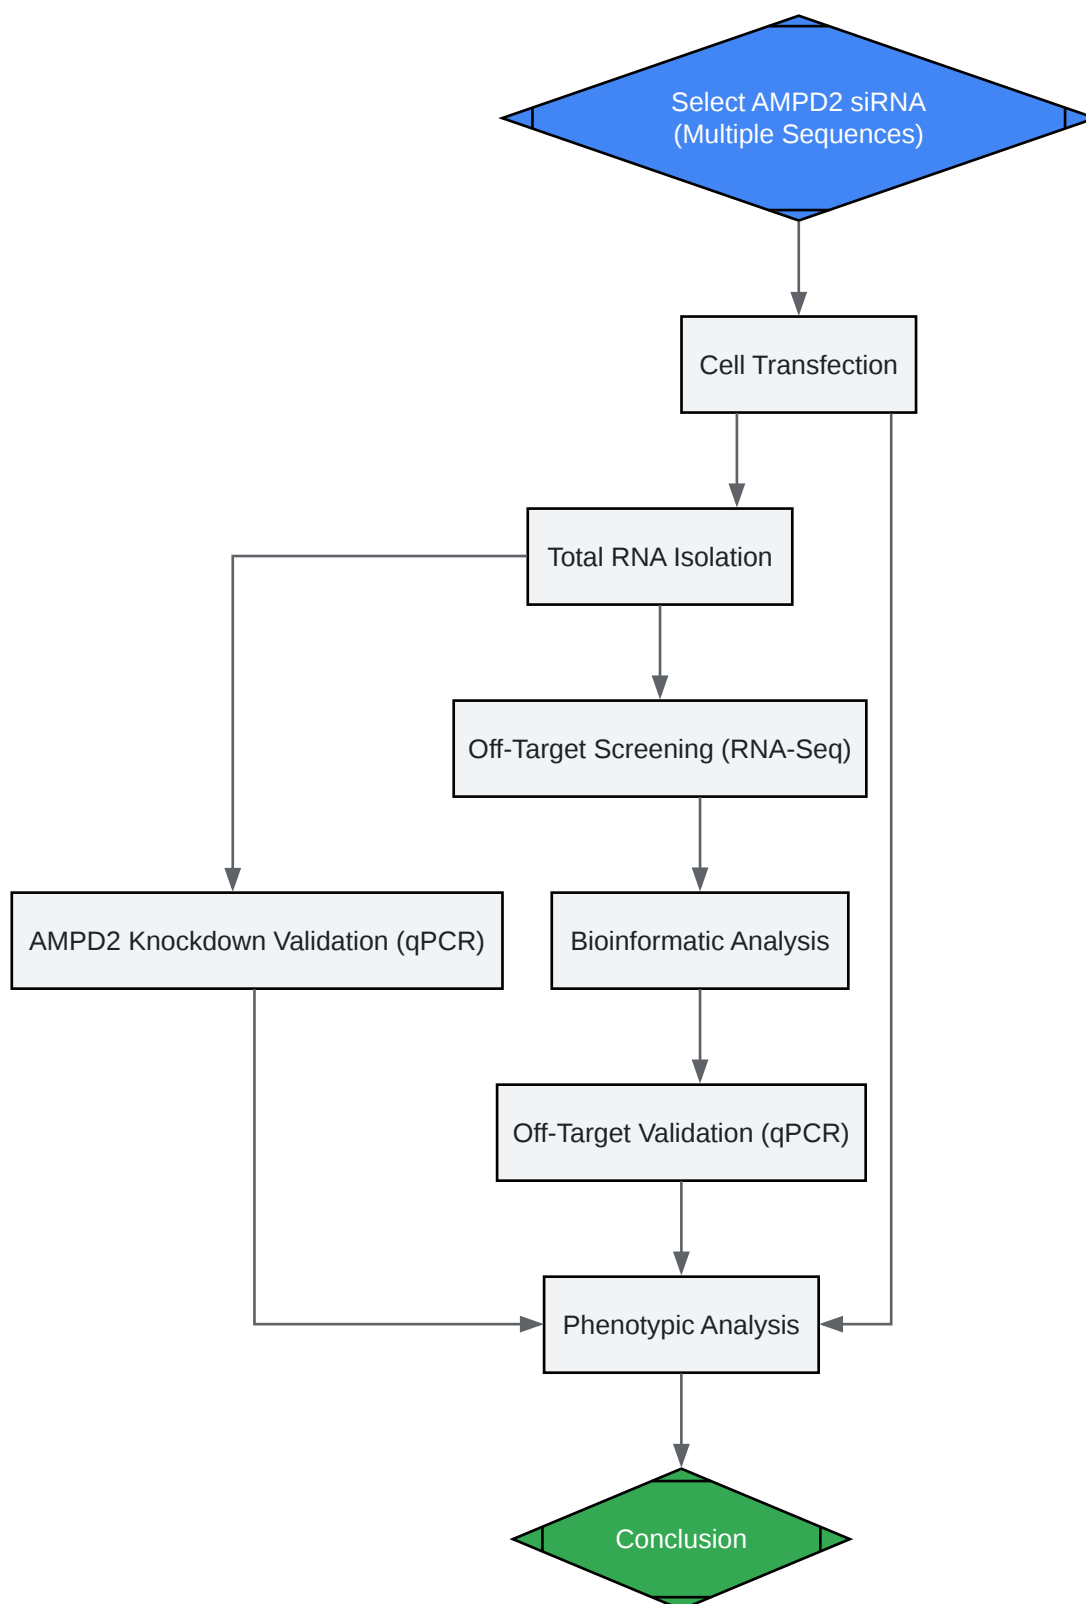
Select AMPD2 siRNA
(Multiple Sequences)

Cell Transfection

Total RNA Isolation

Off-Target Screening (RNA-Seq)

AMPD2 Knockdown Validation (qPCR)

Bioinformatic Analysis

Off-Target Validation (qPCR)

Phenotypic Analysis

Conclusion